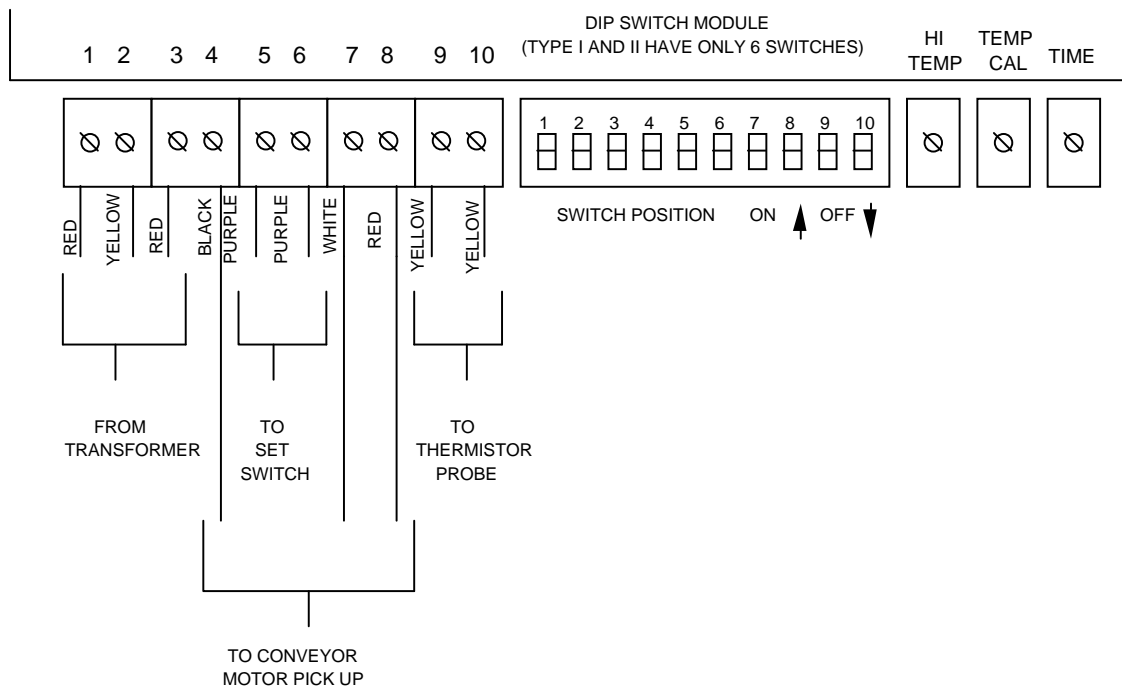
1 2 3 4 5 6 7 8 9 10

DIP SWITCH MODULE
(TYPE I AND II HAVE ONLY 6 SWITCHES)

HI TEMP

TEMP CAL

TIME

1 2 3 4 5 6 7 8 9 10

SWITCH POSITION ON OFF

RED
YELLOW
RED
BLACK
PURPLE
PURPLE
WHITE
RED
YELLOW
YELLOW

FROM TRANSFORMER

TO SET SWITCH

TO THERMISTOR PROBE

TO CONVEYOR MOTOR PICK UP